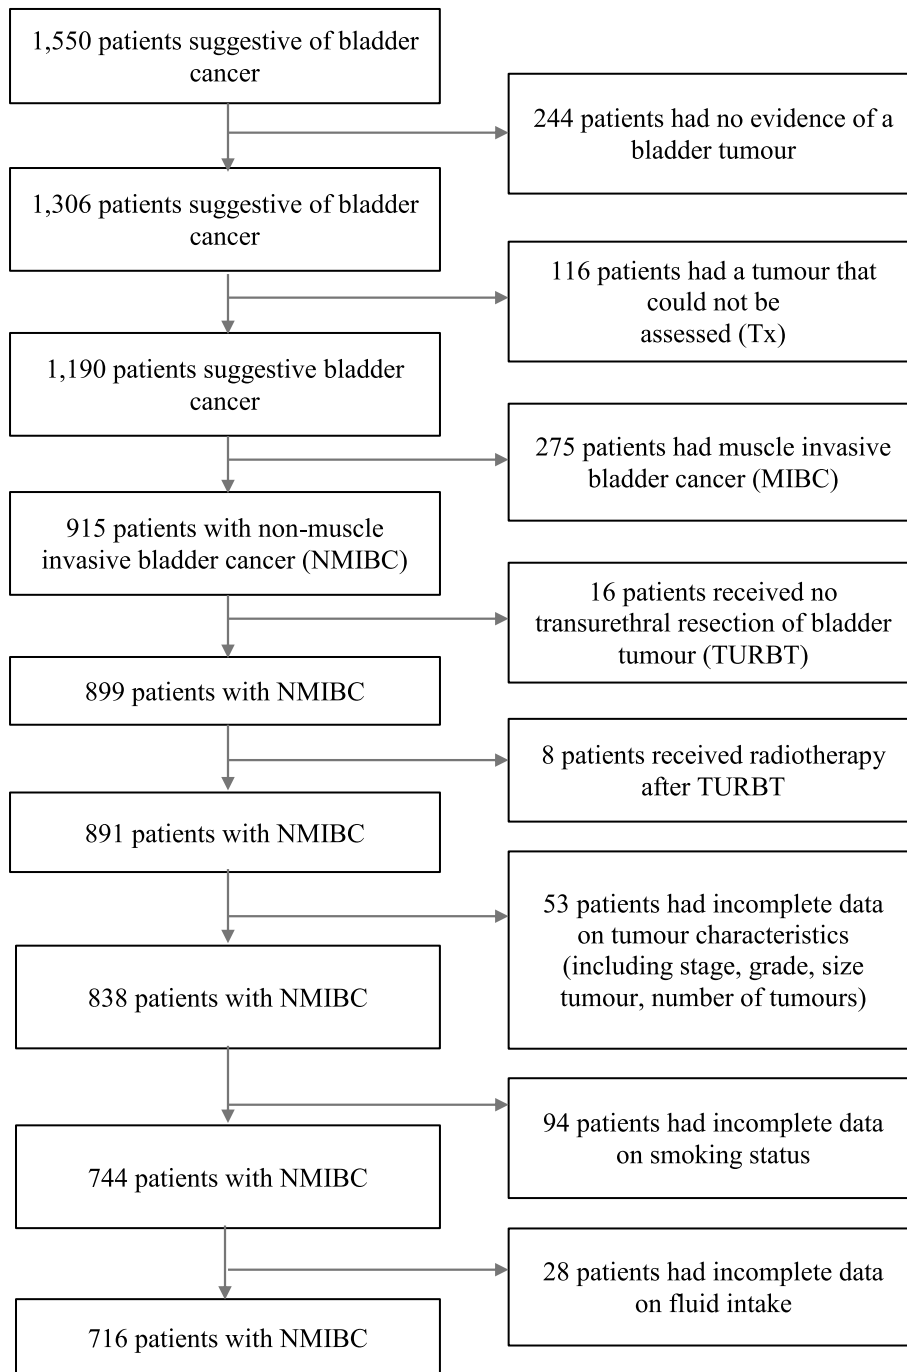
1,550 patients suggestive of bladder cancer

244 patients had no evidence of a bladder tumour

1,306 patients suggestive of bladder cancer

116 patients had a tumour that could not be assessed (Tx)

1,190 patients suggestive bladder cancer

275 patients had muscle invasive bladder cancer (MIBC)

915 patients with non-muscle invasive bladder cancer (NMIBC)

16 patients received no transurethral resection of bladder tumour (TURBT)

899 patients with NMIBC

8 patients received radiotherapy after TURBT

891 patients with NMIBC

53 patients had incomplete data on tumour characteristics (including stage, grade, size tumour, number of tumours)

838 patients with NMIBC

94 patients had incomplete data on smoking status

744 patients with NMIBC

28 patients had incomplete data on fluid intake

716 patients with NMIBC